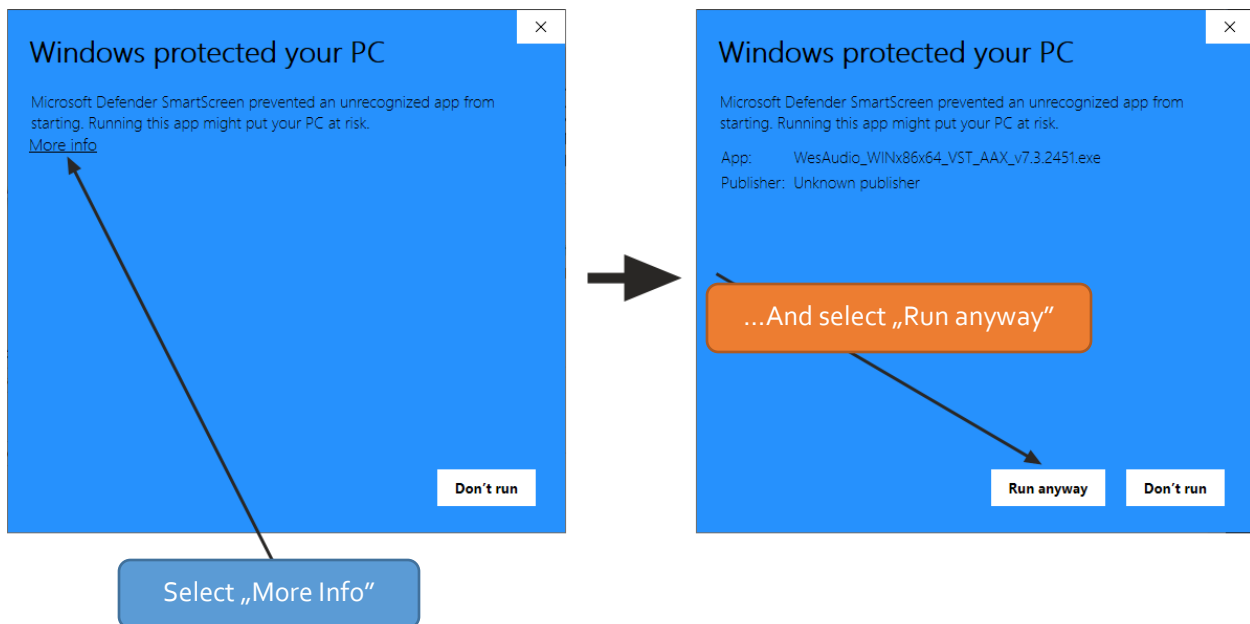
×

Windows protected your PC

Microsoft Defender SmartScreen prevented an unrecognized app from starting. Running this app might put your PC at risk.

More info

Don't run

Select „More Info"

×

Windows protected your PC

Microsoft Defender SmartScreen prevented an unrecognized app from starting. Running this app might put your PC at risk.

App: WesAudio_WINx86x64_VST_AAX_v7.3.2451.exe
Publisher: Unknown publisher

...And select „Run anyway"

Run anyway

Don't run